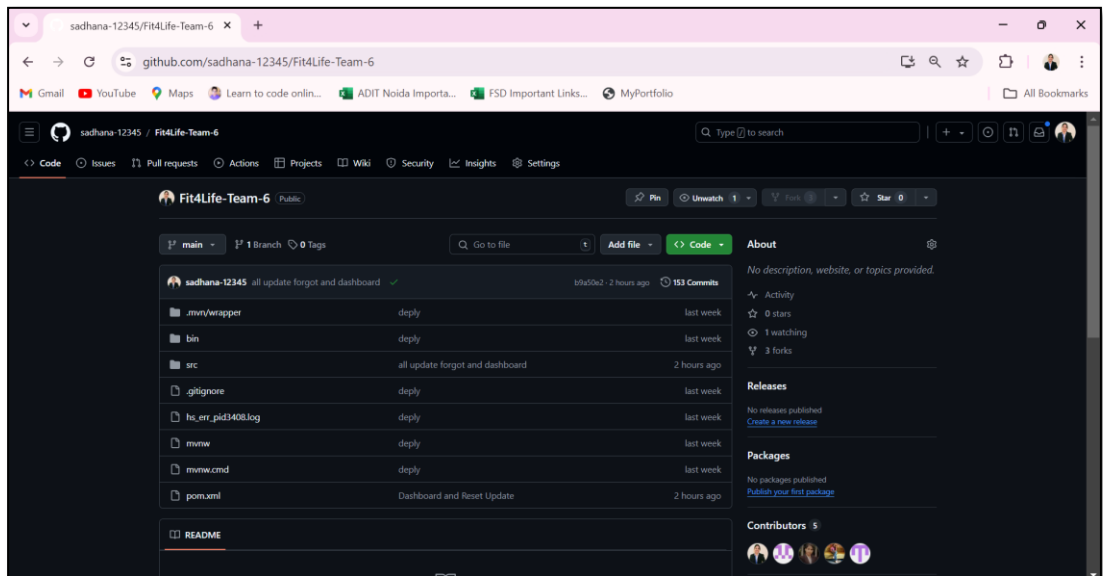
sadhana-12345/Fit4Life-Team-6 ×

github.com/sadhana-12345/Fit4Life-Team-6

Gmail YouTube Maps Learn to code onlin... ADIT Noida Importa... FSD Important Links... MyPortfolio All Bookmarks

sadhana-12345 / Fit4Life-Team-6

Type / to search

Code Issues Pull requests Actions Projects Wiki Security Insights Settings

Fit4Life-Team-6 Public

Pin Unwatch 1 Fork 3 Star 0

main 1 Branch 0 Tags Go to file t Add file Code

sadhana-12345 all update forgot and dashboard ✓ b9a50e2 · 2 hours ago 153 Commits

| | | |
|---|---|---|
| .mvn/wrapper | deply | last week |
| bin | deply | last week |
| src | all update forgot and dashboard | 2 hours ago |
| .gitignore | deply | last week |
| hs_err_pid3408.log | deply | last week |
| mvnw | deply | last week |
| mvnw.cmd | deply | last week |
| pom.xml | Dashboard and Reset Update | 2 hours ago |

README

About

No description, website, or topics provided.

Activity
0 stars
1 watching
3 forks

Releases

No releases published
Create a new release

Packages

No packages published
Publish your first package

Contributors 5